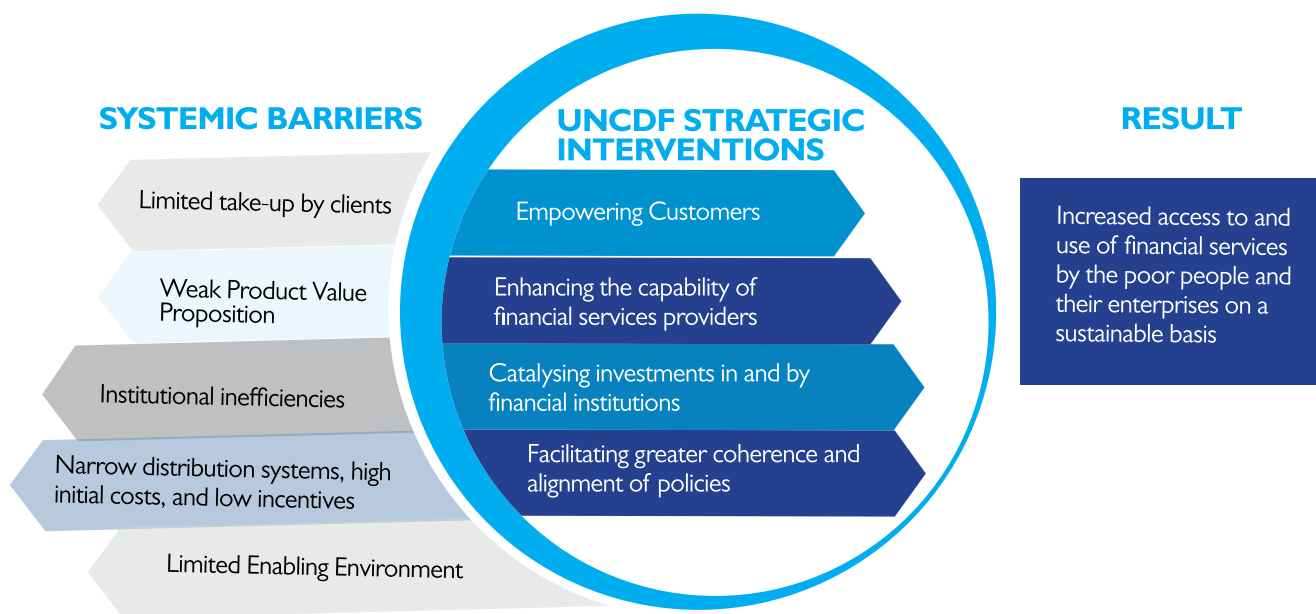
SYSTEMIC BARRIERS

Limited take-up by clients

Weak Product Value Proposition

Institutional inefficiencies

Narrow distribution systems, high initial costs, and low incentives

Limited Enabling Environment

UNCDF STRATEGIC INTERVENTIONS

Empowering Customers

Enhancing the capability of financial services providers

Catalysing investments in and by financial institutions

Facilitating greater coherence and alignment of policies

RESULT

Increased access to and use of financial services by the poor people and their enterprises on a sustainable basis